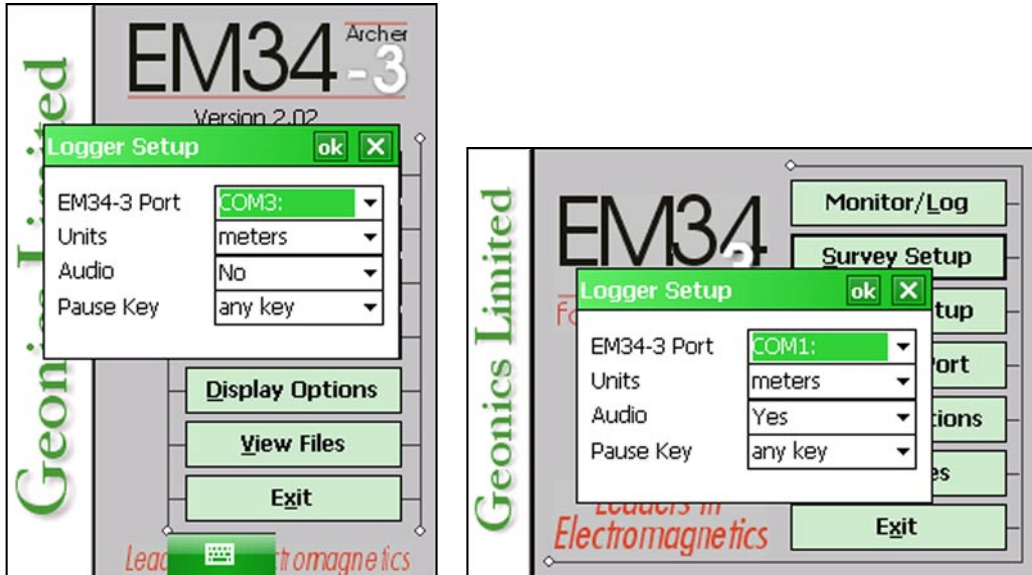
Geonics Limited

EM34 Archer -3

Version 2.02

Logger Setup ok X

EM34-3 Port COM3:
Units meters
Audio No
Pause Key any key

Display Options
View Files
Exit

Lead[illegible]tromagnetics

Geonics Limited

EM34-3

Monitor/Log
Survey Setup
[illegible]tup
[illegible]ort
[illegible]tions
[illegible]es
Exit

Fo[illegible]

Logger Setup ok X

EM34-3 Port COM1:
Units meters
Audio Yes
Pause Key any key

Leaders in Electromagnetics